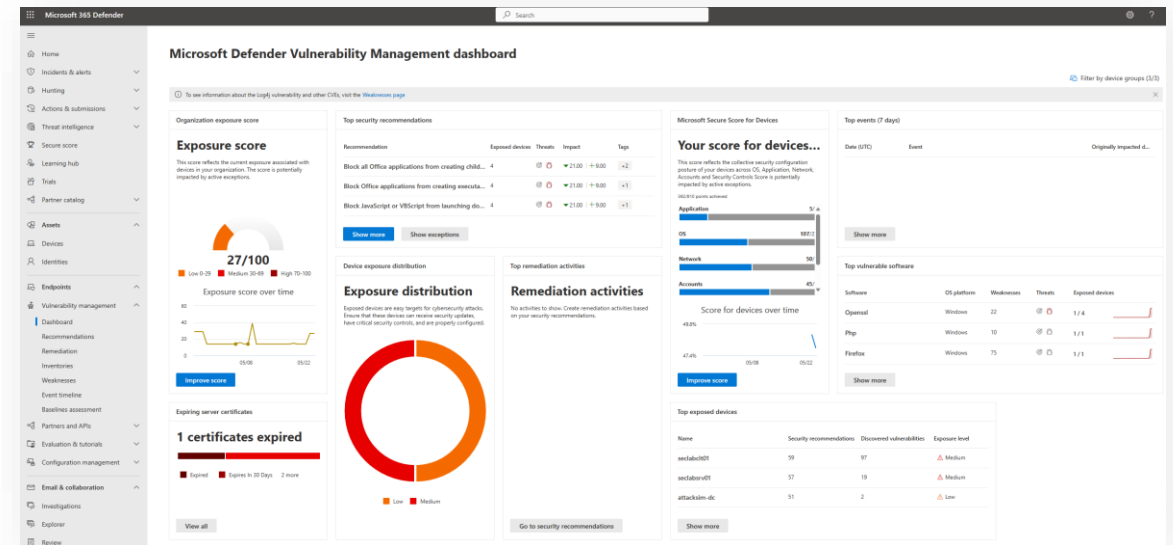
Microsoft 365 Defender

Search

Home
Incidents & alerts
Hunting
Actions & submissions
Threat intelligence
Secure score
Learning hub
Trials
Partner catalog
Assets
Devices
Identities
Endpoints
Vulnerability management
Dashboard
Recommendations
Remediation
Inventories
Weaknesses
Event timeline
Baselines assessment
Partners and APIs
Evaluation & tutorials
Configuration management
Email & collaboration
Investigations
Explorer
Review

Microsoft Defender Vulnerability Management dashboard

Filter by device groups (3/3)

To see information about the Log4j vulnerability and other CVEs, visit the Weaknesses page

Organization exposure score

Exposure score

This score reflects the current exposure associated with devices in your organization. The score is potentially impacted by active exceptions.

27/100

Low 0-29 Medium 30-69 High 70-100

Exposure score over time

60
40
20
0
05/08 05/22

Improve score

Top security recommendations

| Recommendation | Exposed devices | Threats | Impact | Tags |
|---|---|---|---|---|
| Block all Office applications from creating child... | 4 | | ▾21.00 \| +9.00 | +2 |
| Block Office applications from creating executa... | 4 | | ▾21.00 \| +9.00 | +1 |
| Block JavaScript or VBScript from launching do... | 4 | | ▾21.00 \| +9.00 | +1 |

Show more Show exceptions

Microsoft Secure Score for Devices

Your score for devices...

This score reflects the collective security configuration posture of your devices across OS, Application, Network, Accounts and Security Controls Score is potentially impacted by active exceptions.

282/810 points achieved

Application 5/
OS 187/
Network 50/
Accounts 45/

Score for devices over time

49.0%
47.4%
05/08 05/22

Improve score

Top events (7 days)

Date (UTC) Event Originally impacted d...

Show more

Device exposure distribution

Exposure distribution

Exposed devices are easy targets for cybersecurity attacks. Ensure that these devices can receive security updates, have critical security controls, and are properly configured.

Low Medium

Top remediation activities

Remediation activities

No activities to show. Create remediation activities based on your security recommendations.

Go to security recommendations

Top vulnerable software

| Software | OS platform | Weaknesses | Threats | Exposed devices |
|---|---|---|---|---|
| Openssl | Windows | 22 | | 1/4 |
| Php | Windows | 10 | | 1/1 |
| Firefox | Windows | 75 | | 1/1 |

Show more

Expiring server certificates

1 certificates expired

Expired Expires in 30 Days 2 more

View all

Top exposed devices

| Name | Security recommendations | Discovered vulnerabilities | Exposure level |
|---|---|---|---|
| seclabclt01 | 59 | 97 | Medium |
| seclabsrv01 | 57 | 19 | Medium |
| attacksim-dc | 51 | 2 | Low |

Show more